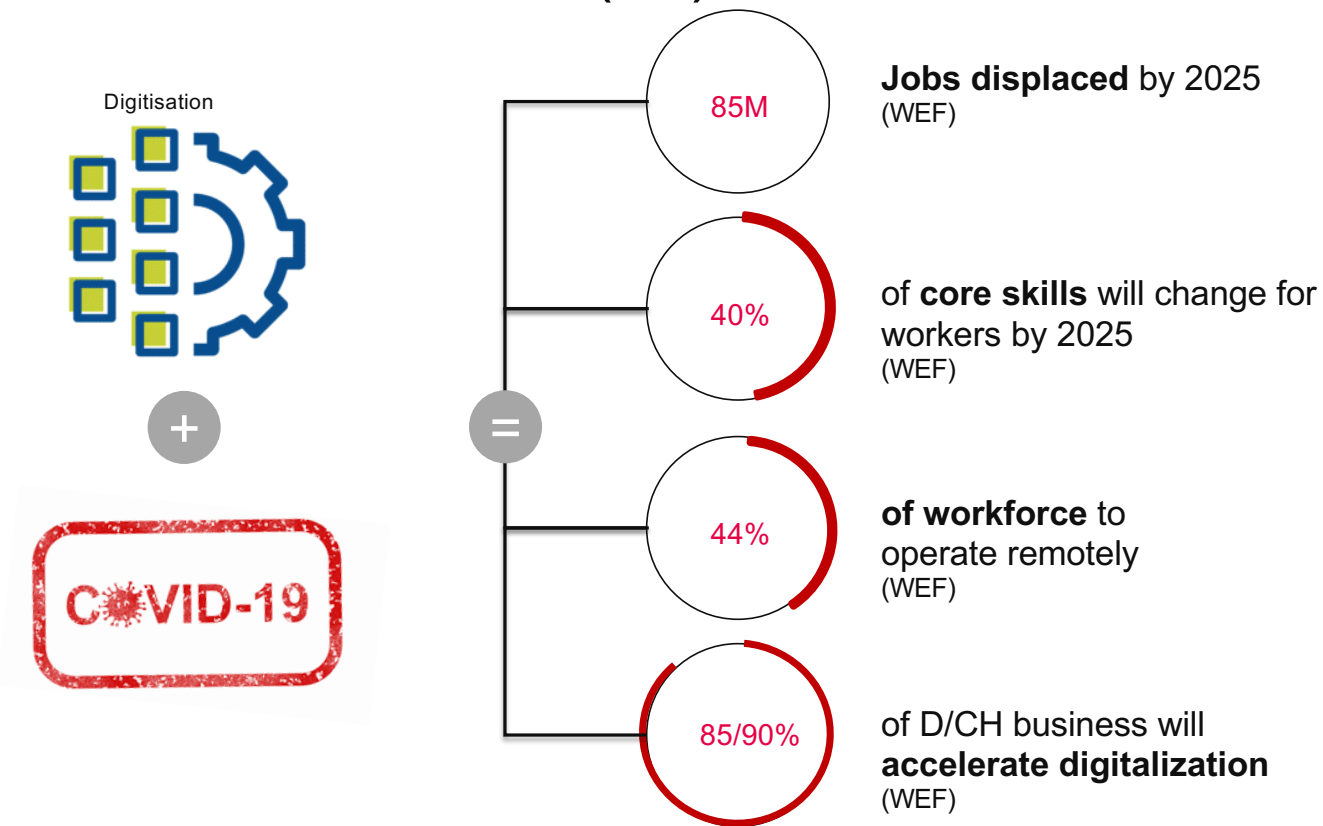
Digitisation

+

COVID-19

=

85M

**Jobs displaced** by 2025
(WEF)

40%

of **core skills** will change for workers by 2025
(WEF)

44%

**of workforce** to operate remotely
(WEF)

85/90%

of D/CH business will **accelerate digitalization**
(WEF)